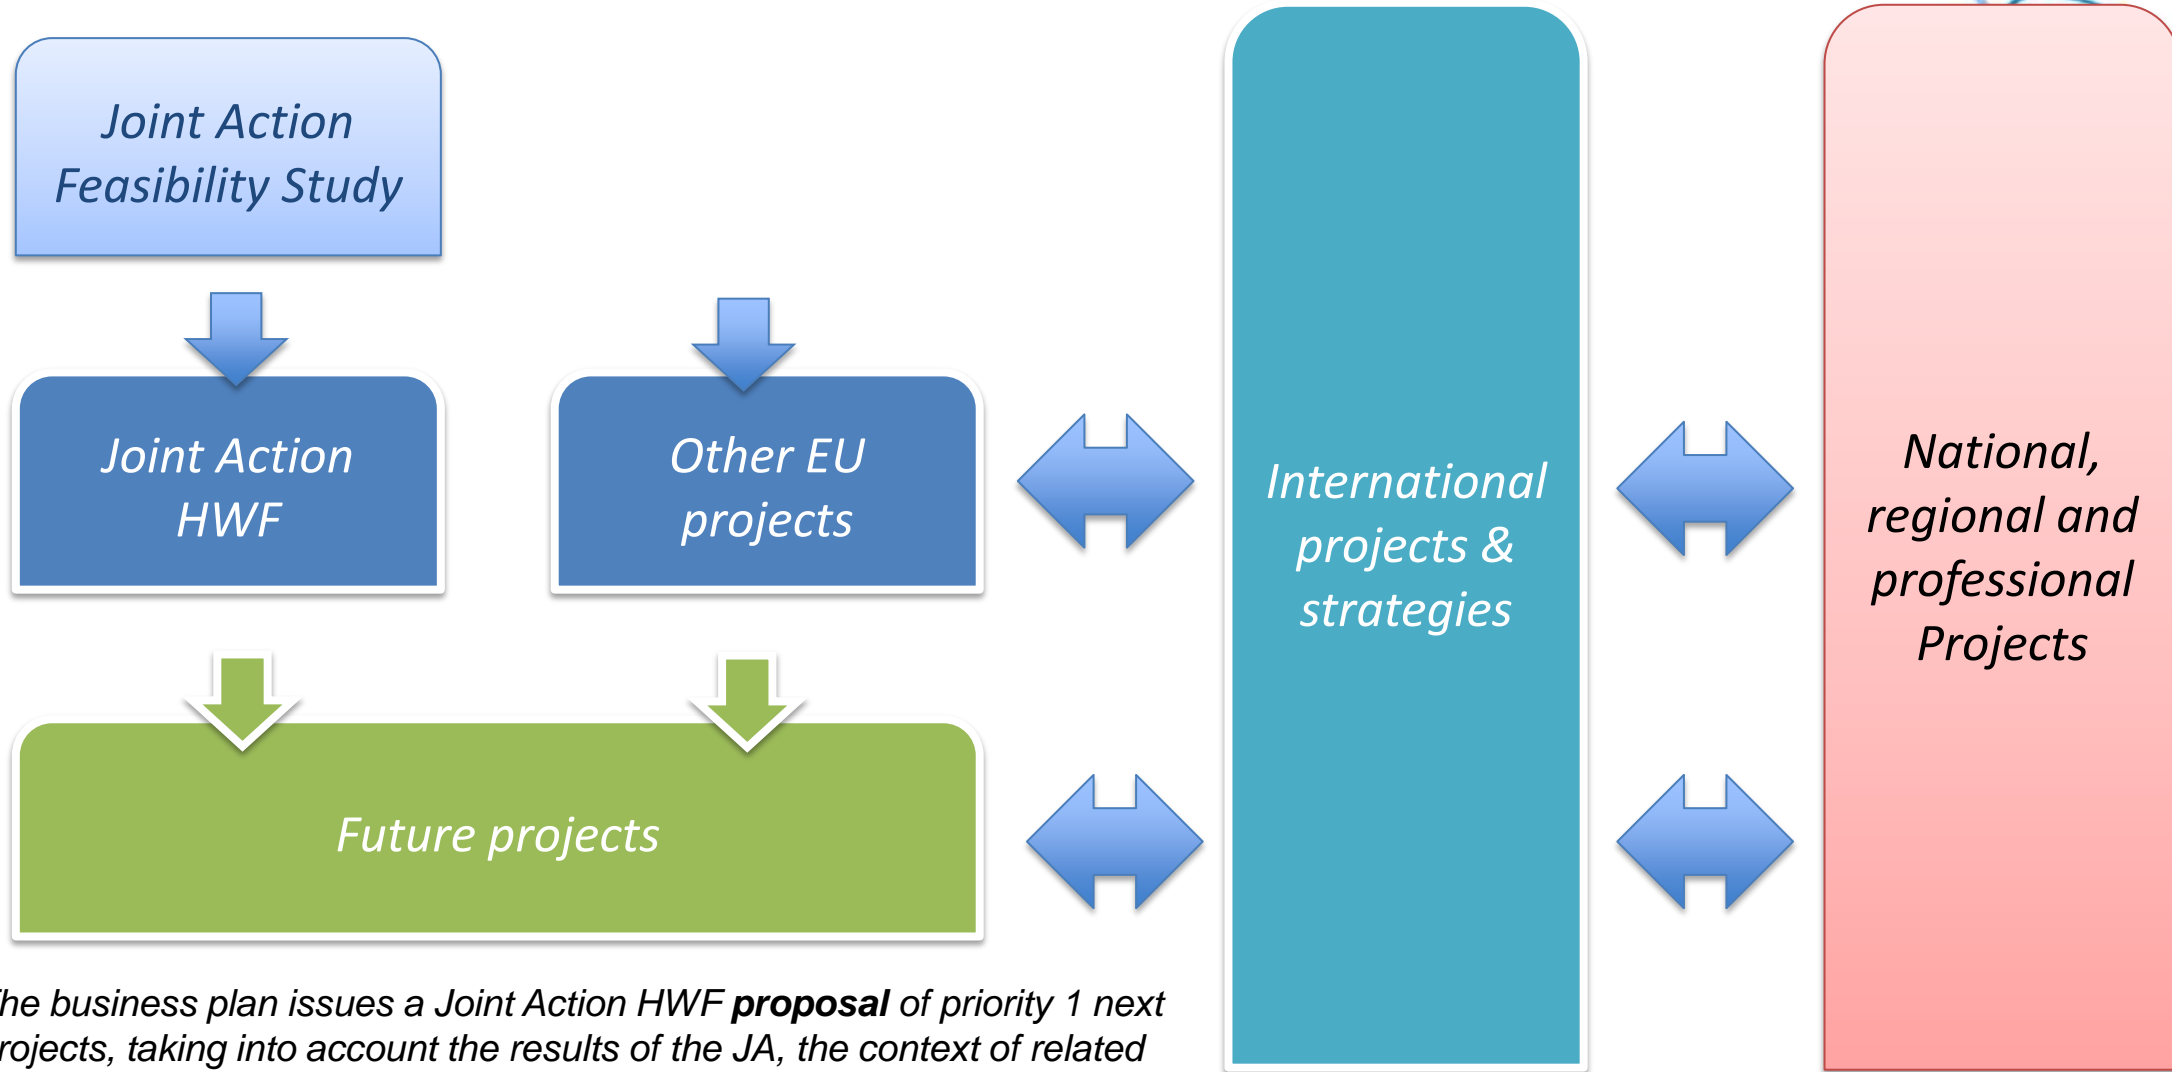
Joint Action Feasibility Study

Joint Action HWF

Other EU projects

Future projects

International projects & strategies

National, regional and professional Projects

he business plan issues a Joint Action HWF **proposal** of priority 1 next rojects, taking into account the results of the JA, the context of related